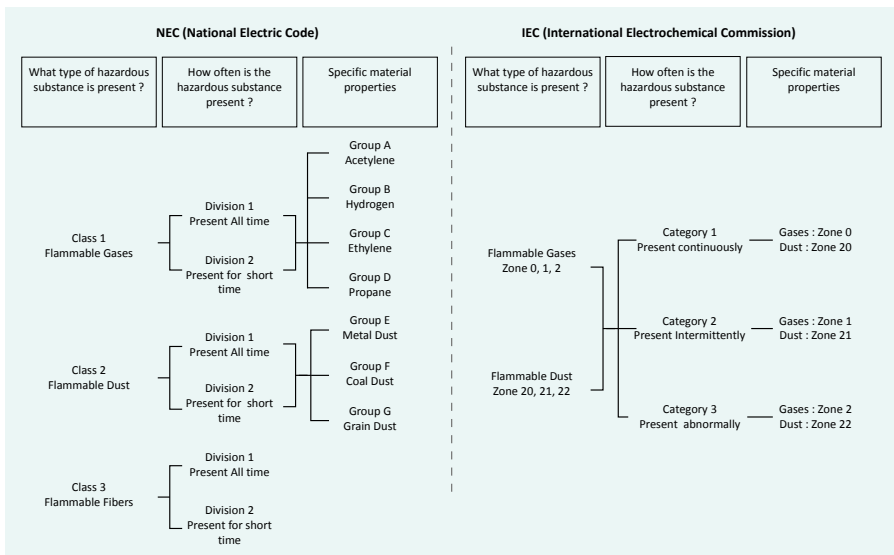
NEC (National Electric Code)

What type of hazardous substance is present ?

How often is the hazardous substance present ?

Specific material properties

Class 1
Flammable Gases

Division 1
Present All time

Division 2
Present for short time

Group A
Acetylene

Group B
Hydrogen

Group C
Ethylene

Group D
Propane

Class 2
Flammable Dust

Division 1
Present All time

Division 2
Present for short time

Group E
Metal Dust

Group F
Coal Dust

Group G
Grain Dust

Class 3
Flammable Fibers

Division 1
Present All time

Division 2
Present for short time

IEC (International Electrochemical Commission)

What type of hazardous substance is present ?

How often is the hazardous substance present ?

Specific material properties

Flammable Gases
Zone 0, 1, 2

Flammable Dust
Zone 20, 21, 22

Category 1
Present continuously

Gases : Zone 0
Dust : Zone 20

Category 2
Present Intermittently

Gases : Zone 1
Dust : Zone 21

Category 3
Present abnormally

Gases : Zone 2
Dust : Zone 22